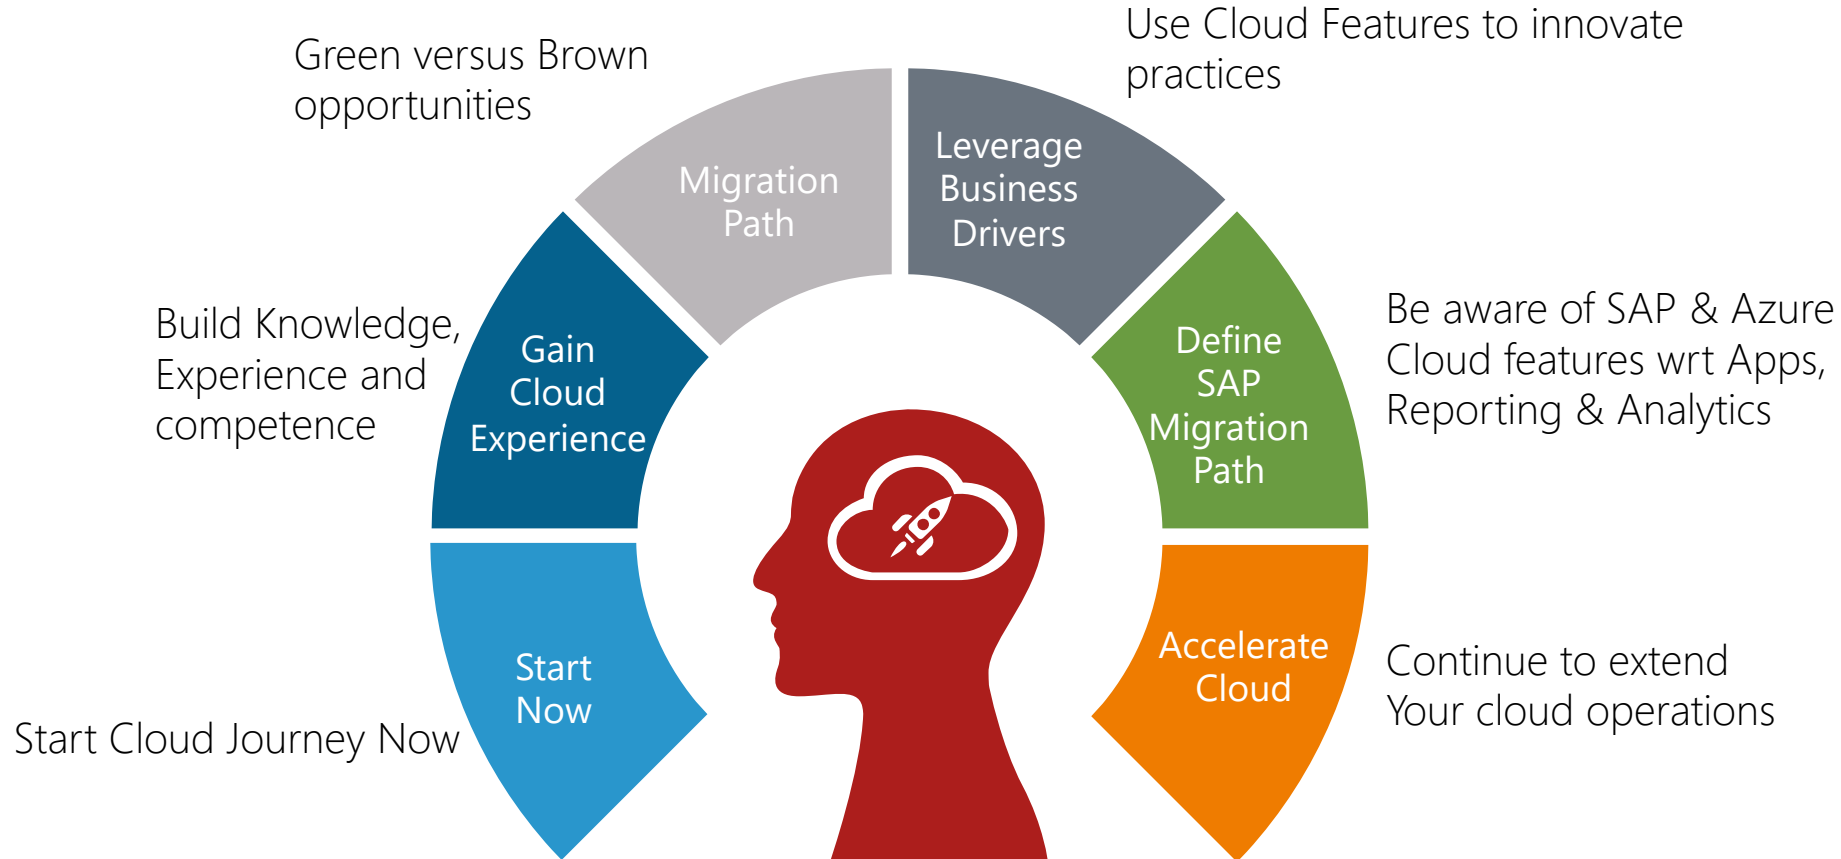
Start Cloud Journey Now

Start Now

Build Knowledge, Experience and competence

Gain Cloud Experience

Green versus Brown opportunities

Migration Path

Use Cloud Features to innovate practices

Leverage Business Drivers

Be aware of SAP & Azure Cloud features wrt Apps, Reporting & Analytics

Define SAP Migration Path

Continue to extend Your cloud operations

Accelerate Cloud